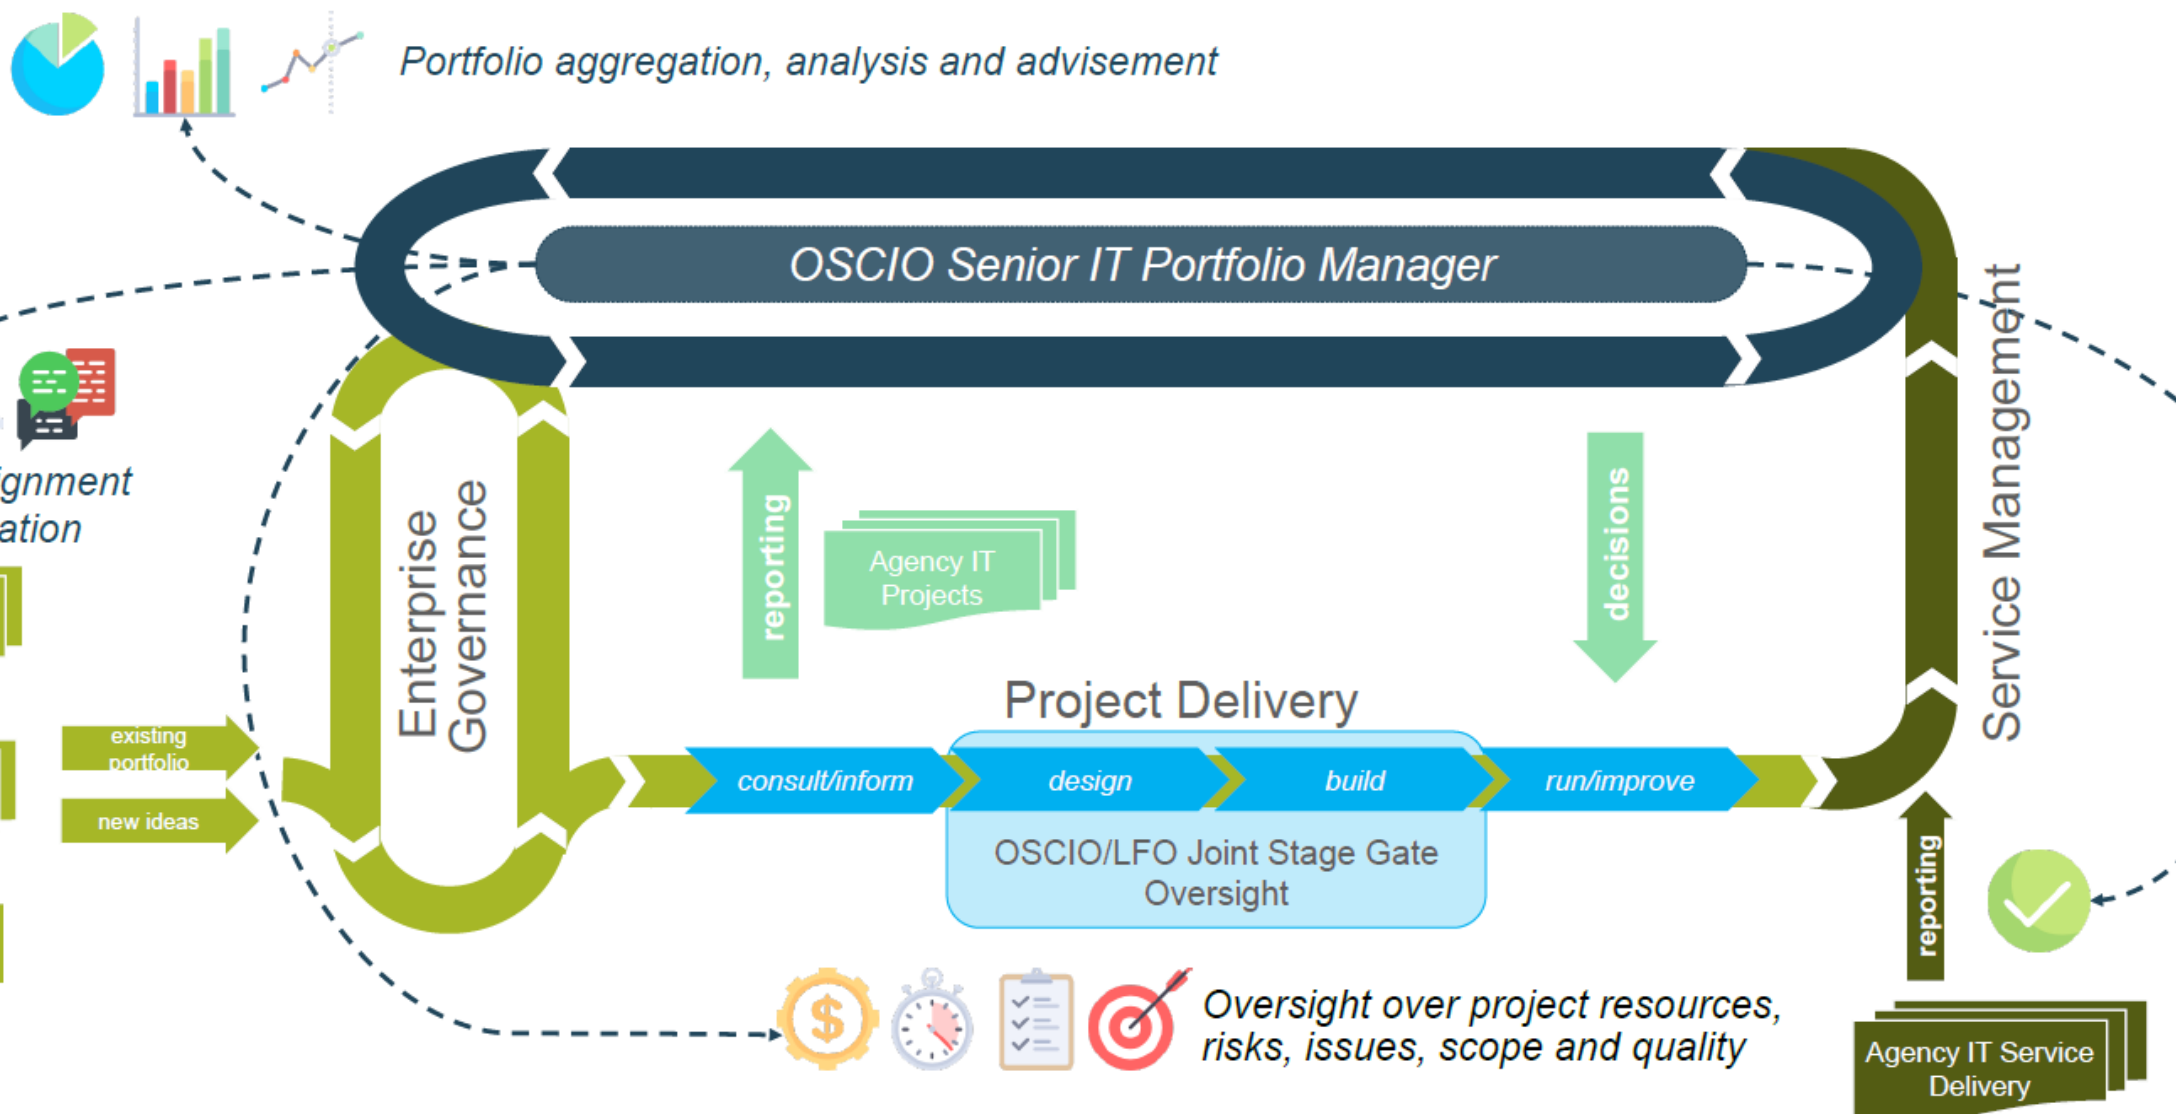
Portfolio aggregation, analysis and advisement

OSCIO Senior IT Portfolio Manager

ignment
ation

Enterprise Governance

reporting

Agency IT Projects

decisions

Service Management

Project Delivery

existing portfolio

new ideas

consult/inform

design

build

run/improve

OSCIO/LFO Joint Stage Gate Oversight

reporting

Oversight over project resources, risks, issues, scope and quality

Agency IT Service Delivery